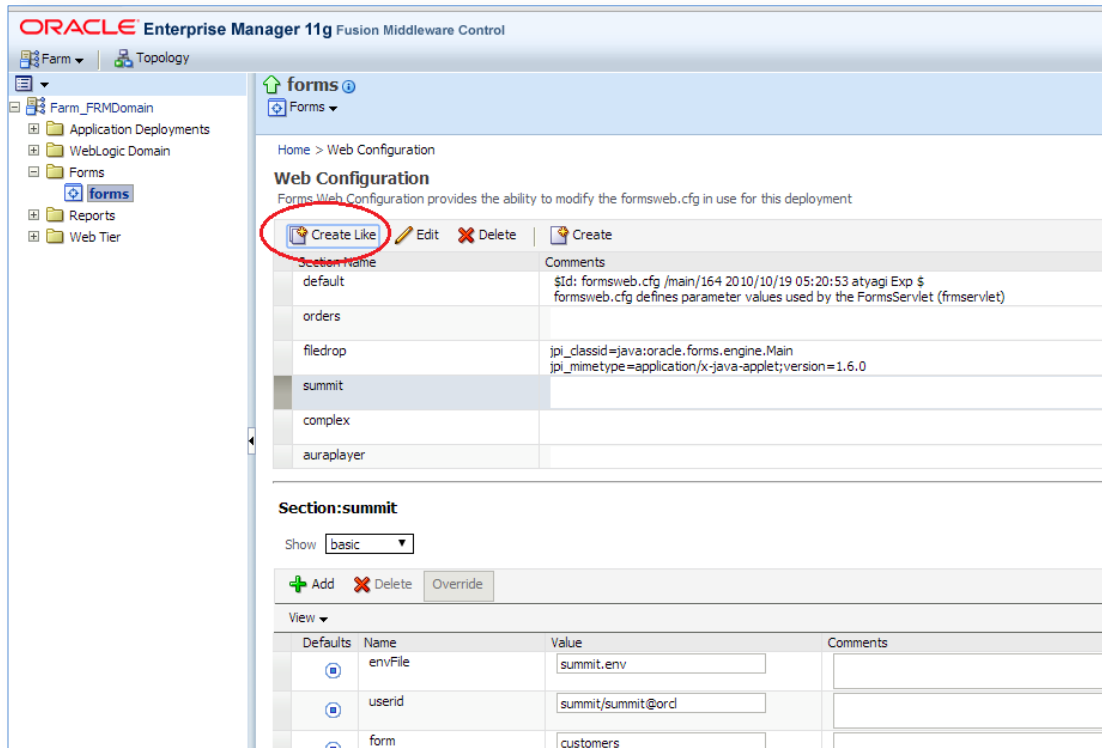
ORACLE Enterprise Manager 11g Fusion Middleware Control

Farm ▾ | Topology

Farm_FRMDomain
Application Deployments
WebLogic Domain
Forms
forms
Reports
Web Tier

forms
Forms ▾

Home > Web Configuration

Web Configuration

Forms Web Configuration provides the ability to modify the formsweb.cfg in use for this deployment

Create Like | Edit | Delete | Create

| Section Name | Comments |
|---|---|
| default | $Id: formsweb.cfg /main/164 2010/10/19 05:20:53 atyagi Exp $ formsweb.cfg defines parameter values used by the FormsServlet (frmservlet) |
| orders | |
| filedrop | jpi_classid=java:oracle.forms.engine.Main jpi_mimetype=application/x-java-applet;version=1.6.0 |
| summit | |
| complex | |
| auraplayer | |

Section:summit

Show basic

Add | Delete | Override

View ▾

| Defaults | Name | Value | Comments |
|---|---|---|---|
| | envFile | summit.env | |
| | userid | summit/summit@orcl | |
| | form | customers | |